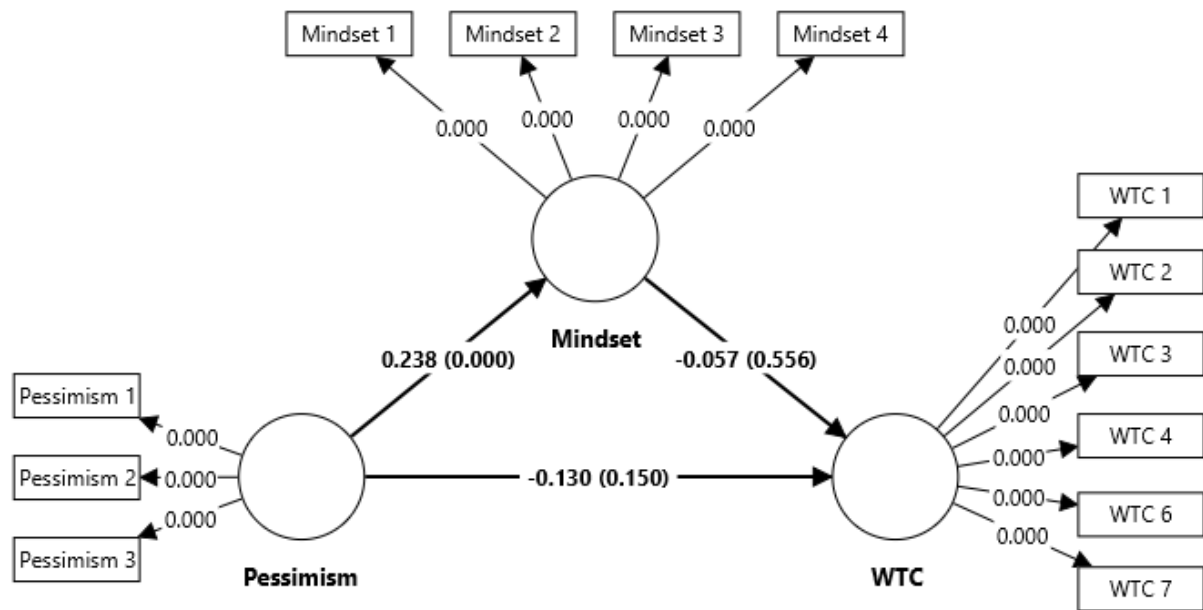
Mindset 1
Mindset 2
Mindset 3
Mindset 4
0.000
0.000
0.000
0.000
Mindset
0.238 (0.000)
-0.057 (0.556)
Pessimism 1
Pessimism 2
Pessimism 3
0.000
0.000
0.000
Pessimism
-0.130 (0.150)
WTC 1
WTC 2
WTC 3
WTC 4
WTC 6
WTC 7
0.000
0.000
0.000
0.000
0.000
0.000
WTC